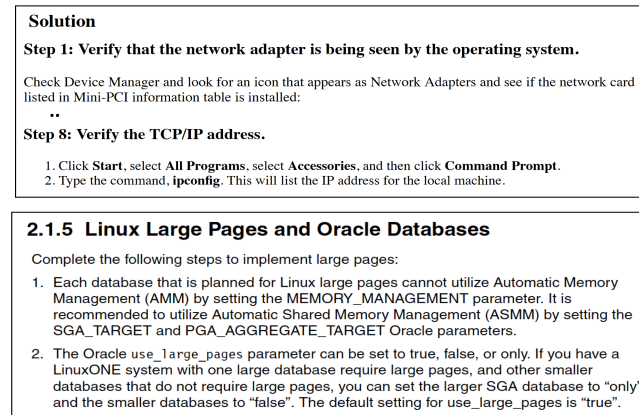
Solution

Step 1: Verify that the network adapter is being seen by the operating system.

Check Device Manager and look for an icon that appears as Network Adapters and see if the network card listed in Mini-PCI information table is installed:

..

Step 8: Verify the TCP/IP address.

1. Click Start, select All Programs, select Accessories, and then click Command Prompt.
2. Type the command, ipconfig. This will list the IP address for the local machine.

2.1.5 Linux Large Pages and Oracle Databases

Complete the following steps to implement large pages:

1. Each database that is planned for Linux large pages cannot utilize Automatic Memory Management (AMM) by setting the MEMORY_MANAGEMENT parameter. It is recommended to utilize Automatic Shared Memory Management (ASMM) by setting the SGA_TARGET and PGA_AGGREGATE_TARGET Oracle parameters.

2. The Oracle use_large_pages parameter can be set to true, false, or only. If you have a LinuxONE system with one large database require large pages, and other smaller databases that do not require large pages, you can set the larger SGA database to "only" and the smaller databases to "false". The default setting for use_large_pages is "true".